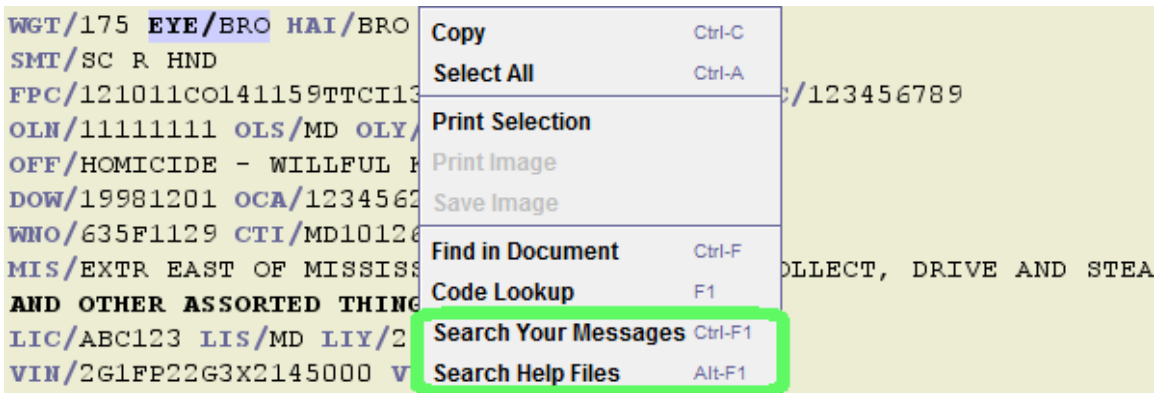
WGT/175 EYE/BRO HAI/BRO
SMT/SC R HND
FPC/121011CO141159TTCI13 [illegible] C/123456789
OLN/11111111 OLS/MD OLY/ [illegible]
OFF/HOMICIDE - WILLFUL K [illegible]
DOW/19981201 OCA/1234562 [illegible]
WNO/635F1129 CTI/MD1012 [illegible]
MIS/EXTR EAST OF MISSISS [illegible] OLLECT, DRIVE AND STEA
AND OTHER ASSORTED THING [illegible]
LIC/ABC123 LIS/MD LIY/2 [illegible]
VIN/2G1FP22G3X2145000 V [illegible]

Copy Ctrl-C
Select All Ctrl-A
Print Selection
Print Image
Save Image
Find in Document Ctrl-F
Code Lookup F1
Search Your Messages Ctrl-F1
Search Help Files Alt-F1